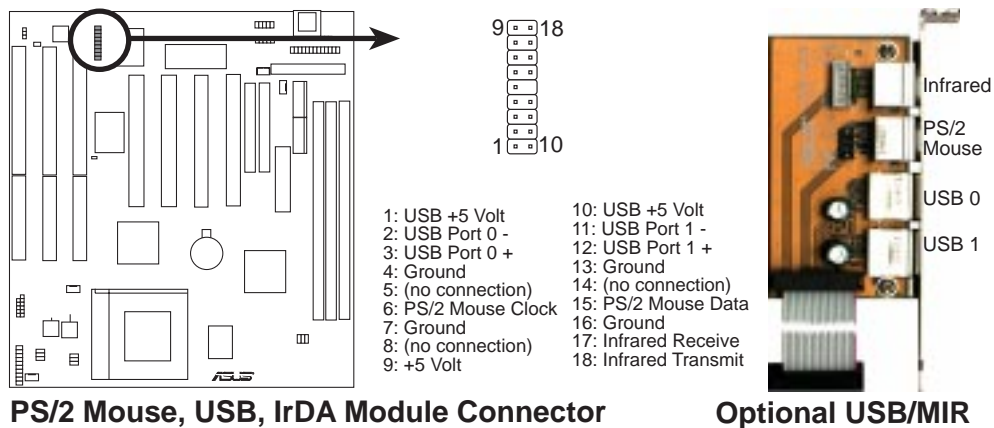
9 18

1 10

1: USB +5 Volt
2: USB Port 0 -
3: USB Port 0 +
4: Ground
5: (no connection)
6: PS/2 Mouse Clock
7: Ground
8: (no connection)
9: +5 Volt

10: USB +5 Volt
11: USB Port 1 -
12: USB Port 1 +
13: Ground
14: (no connection)
15: PS/2 Mouse Data
16: Ground
17: Infrared Receive
18: Infrared Transmit

ASUS

Infrared
PS/2 Mouse
USB 0
USB 1

PS/2 Mouse, USB, IrDA Module Connector

Optional USB/MIR